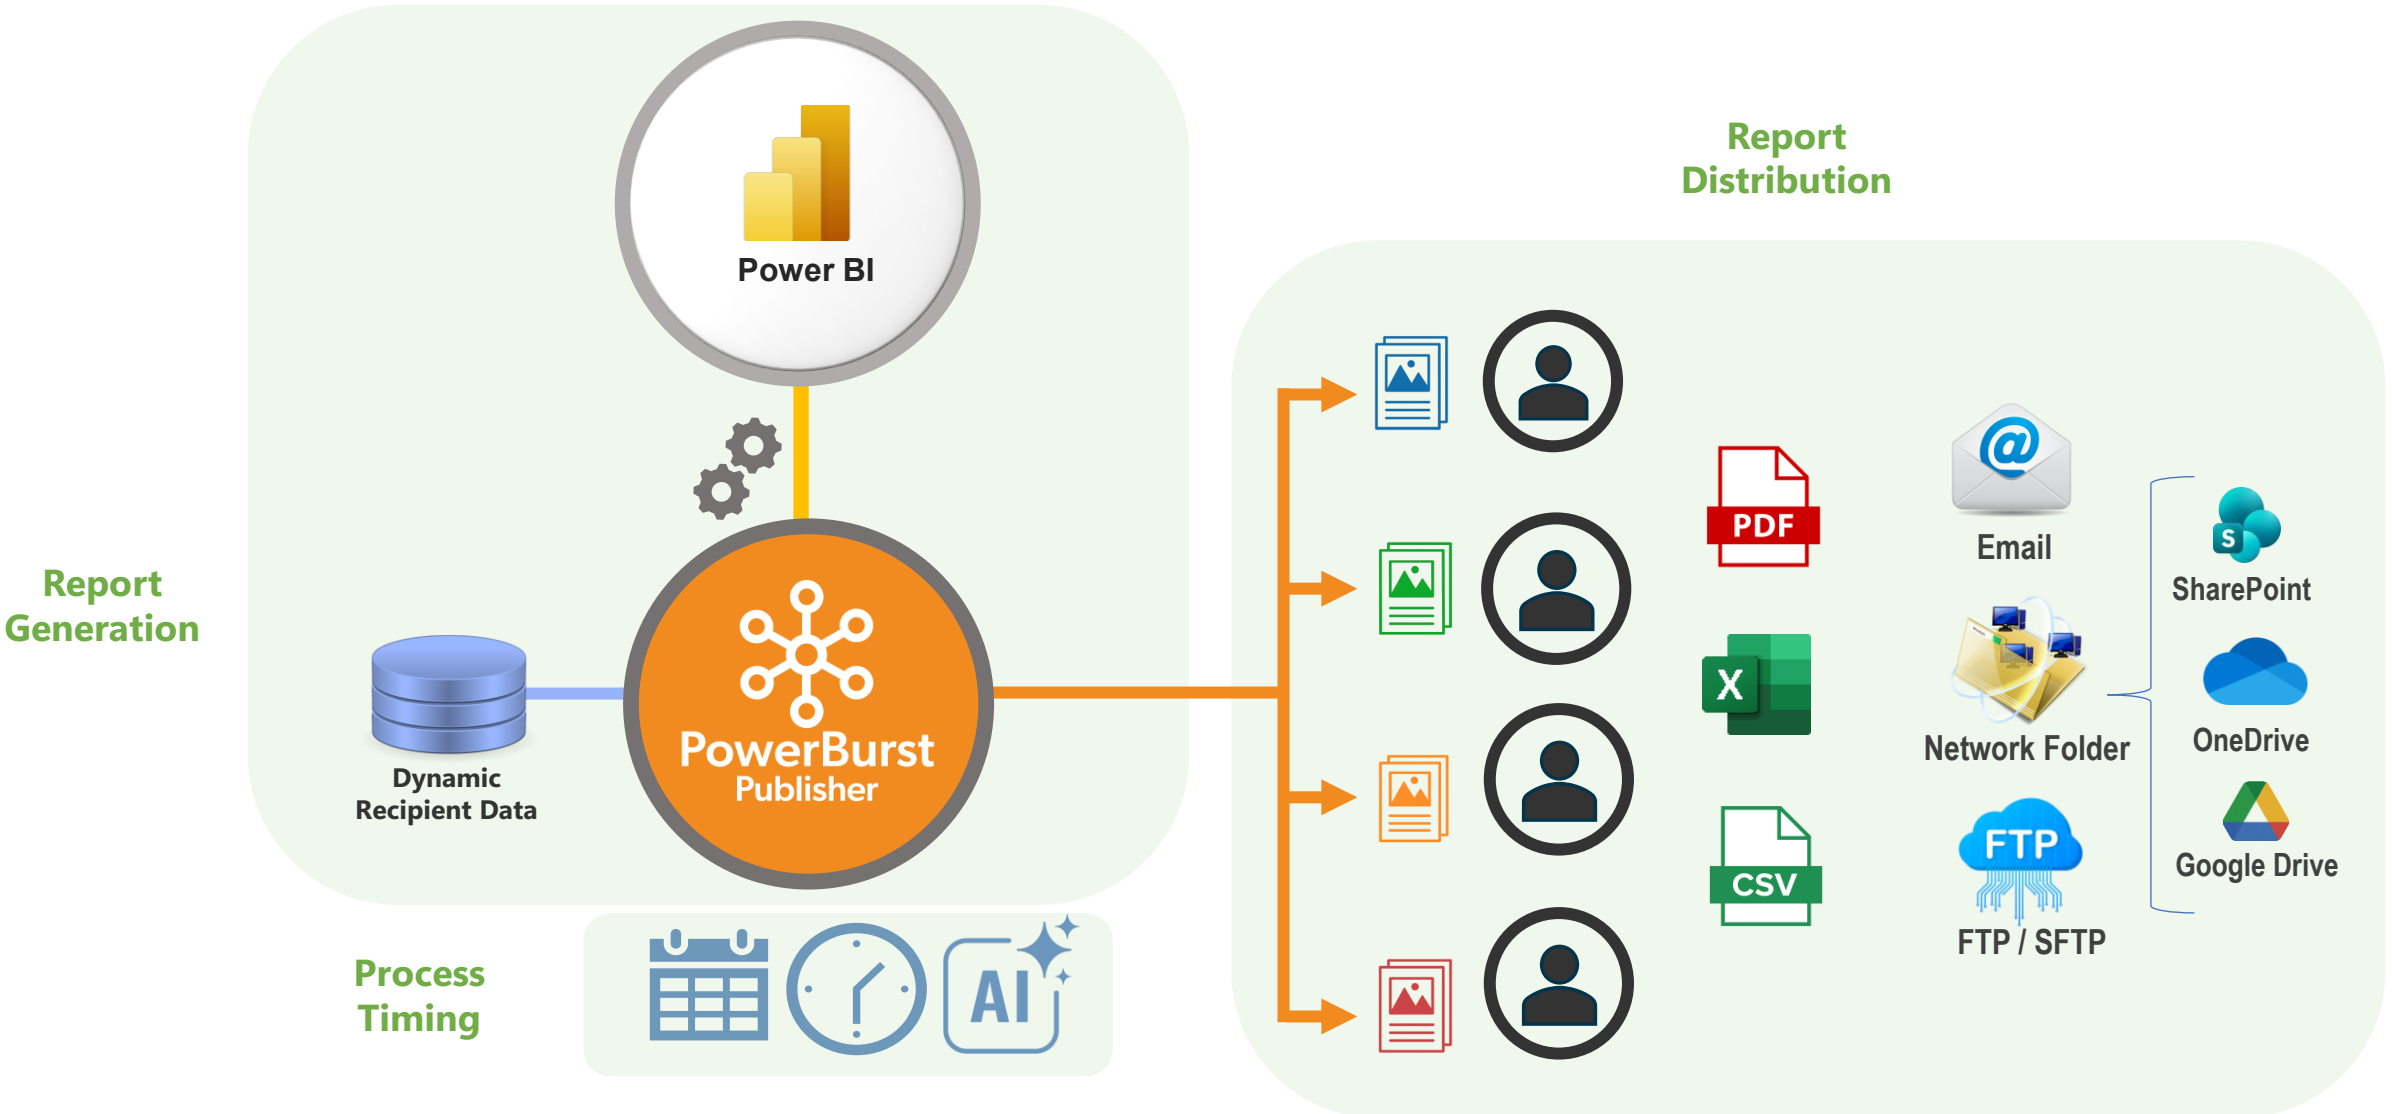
Report Distribution

Power BI

Report Generation

Dynamic Recipient Data

PowerBurst Publisher

PDF

X

CSV

Email

Network Folder

FTP

FTP / SFTP

S

SharePoint

OneDrive

Google Drive

Process Timing

AI